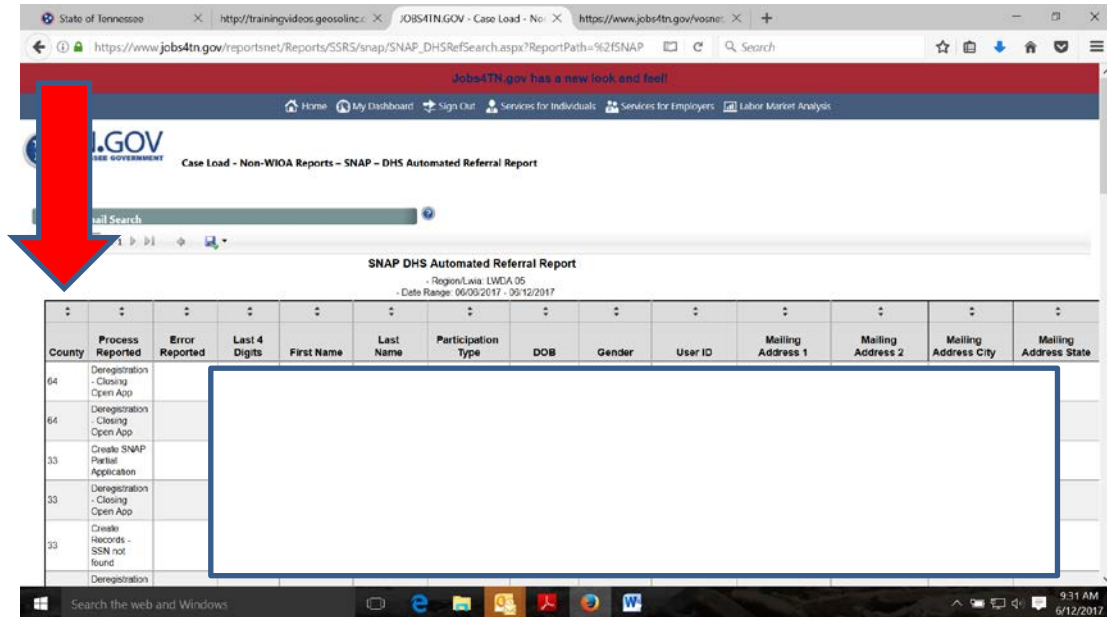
State of Tennessee | http://trainingvideos.geosolinc.c | JOBS4TN.GOV - Case Load - No | https://www.jobs4tn.gov/vosnet

https://www.jobs4tn.gov/reportsnet/Reports/SSRS/snap/SNAP_DHSRefSearch.aspx?ReportPath=%2fSNAP

Search

Jobs4TN.gov has a new look and feel!

Home My Dashboard Sign Out Services for Individuals Services for Employers Labor Market Analysis

.GOV
SEE GOVERNMENT

Case Load - Non-WIOA Reports – SNAP – DHS Automated Referral Report

ail Search

SNAP DHS Automated Referral Report

- Region/Lwia: LWDA 05
- Date Range: 06/06/2017 - 06/12/2017

| County | Process Reported | Error Reported | Last 4 Digits | First Name | Last Name | Participation Type | DOB | Gender | User ID | Mailing Address 1 | Mailing Address 2 | Mailing Address City | Mailing Address State |
|---|---|---|---|---|---|---|---|---|---|---|---|---|---|
| 64 | Deregistration - Closing Open App | | | | | | | | | | | | |
| 64 | Deregistration - Closing Open App | | | | | | | | | | | | |
| 33 | Create SNAP Partial Application | | | | | | | | | | | | |
| 33 | Deregistration - Closing Open App | | | | | | | | | | | | |
| 33 | Create Records - SSN not found | | | | | | | | | | | | |
| | Deregistration | | | | | | | | | | | | |

Search the web and Windows

9:31 AM
6/12/2017